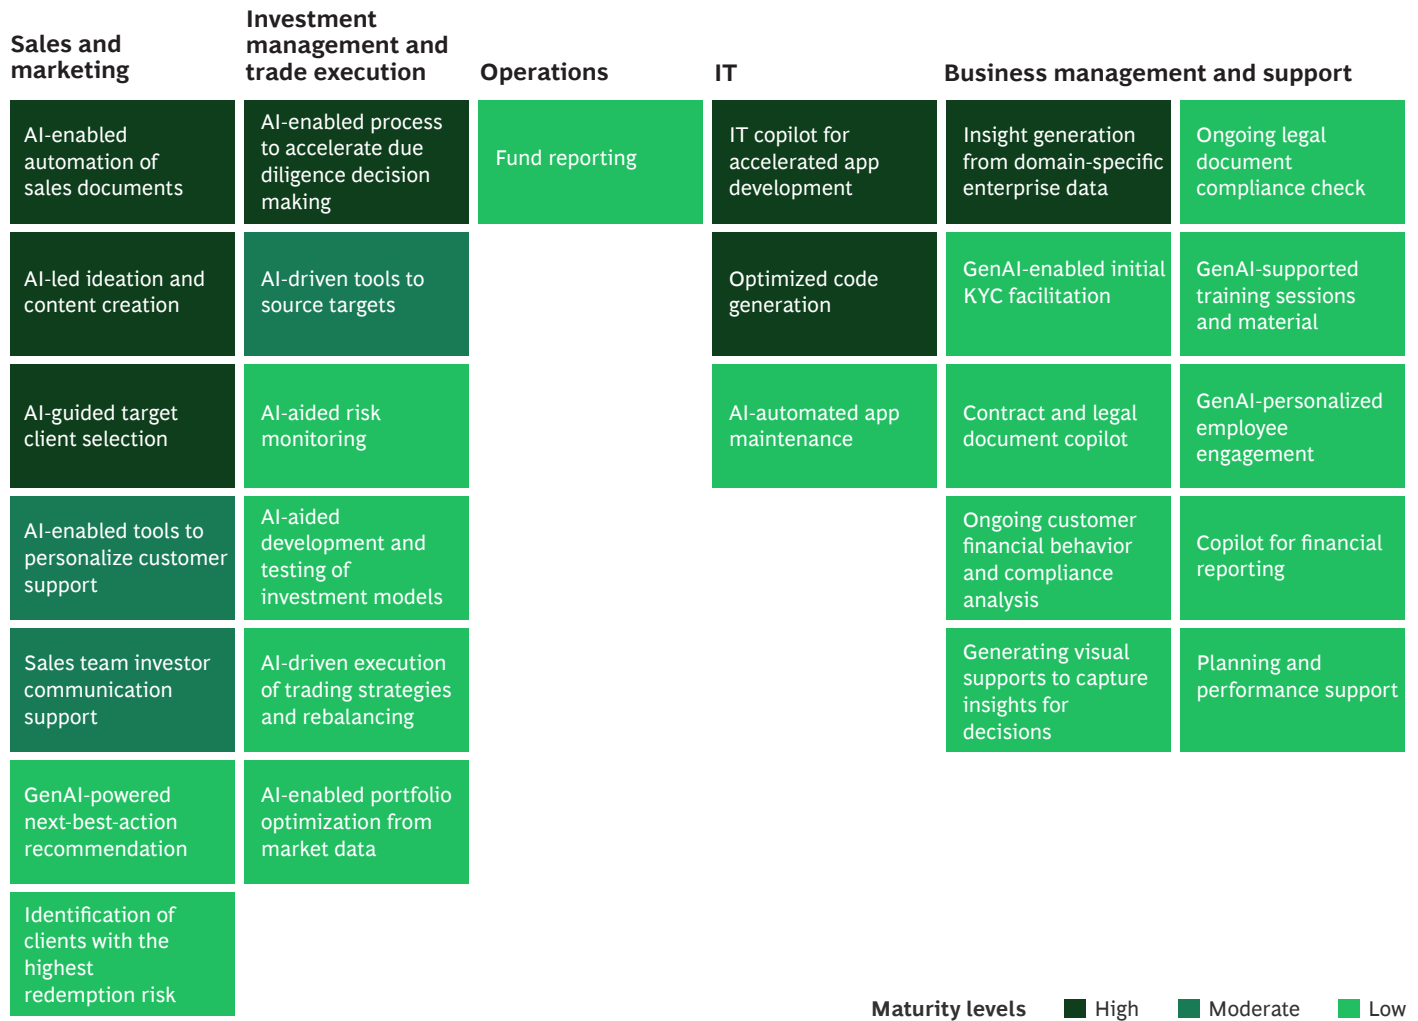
Sales and marketing

AI-enabled automation of sales documents

AI-led ideation and content creation

AI-guided target client selection

AI-enabled tools to personalize customer support

Sales team investor communication support

GenAI-powered next-best-action recommendation

Identification of clients with the highest redemption risk

Investment management and trade execution

AI-enabled process to accelerate due diligence decision making

AI-driven tools to source targets

AI-aided risk monitoring

AI-aided development and testing of investment models

AI-driven execution of trading strategies and rebalancing

AI-enabled portfolio optimization from market data

Operations

Fund reporting

IT

IT copilot for accelerated app development

Optimized code generation

AI-automated app maintenance

Business management and support

Insight generation from domain-specific enterprise data

Ongoing legal document compliance check

GenAI-enabled initial KYC facilitation

GenAI-supported training sessions and material

Contract and legal document copilot

GenAI-personalized employee engagement

Ongoing customer financial behavior and compliance analysis

Copilot for financial reporting

Generating visual supports to capture insights for decisions

Planning and performance support

Maturity levels High Moderate Low